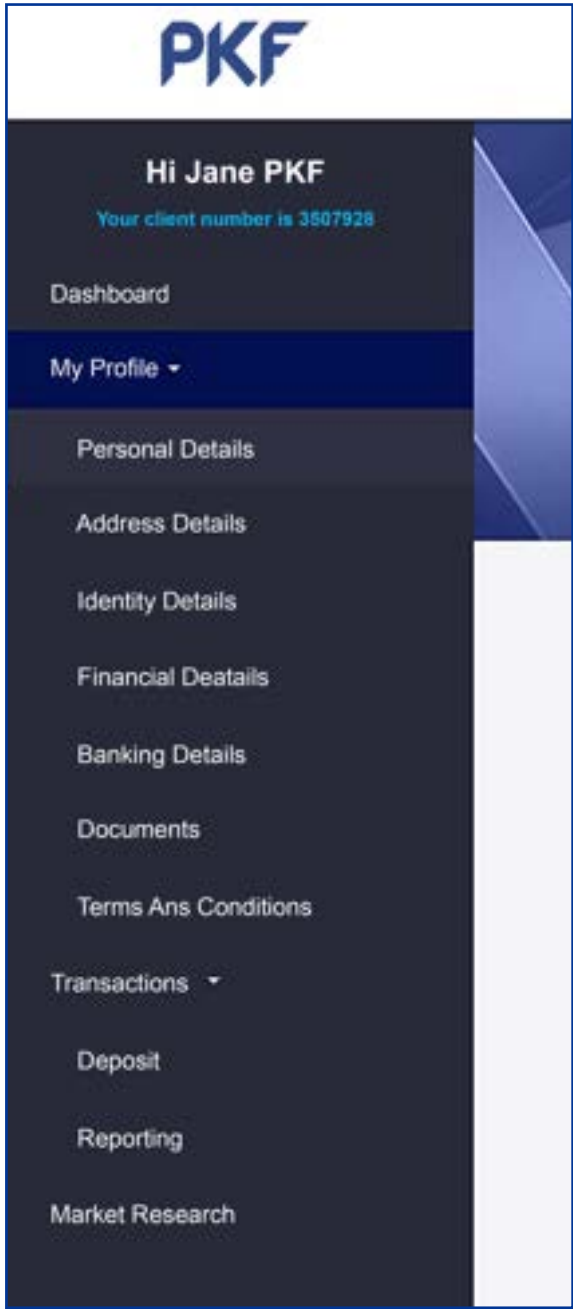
PKF

Hi Jane PKF

Your client number is 3507928

Dashboard

My Profile

Personal Details

Address Details

Identity Details

Financial Deatails

Banking Details

Documents

Terms Ans Conditions

Transactions

Deposit

Reporting

Market Research